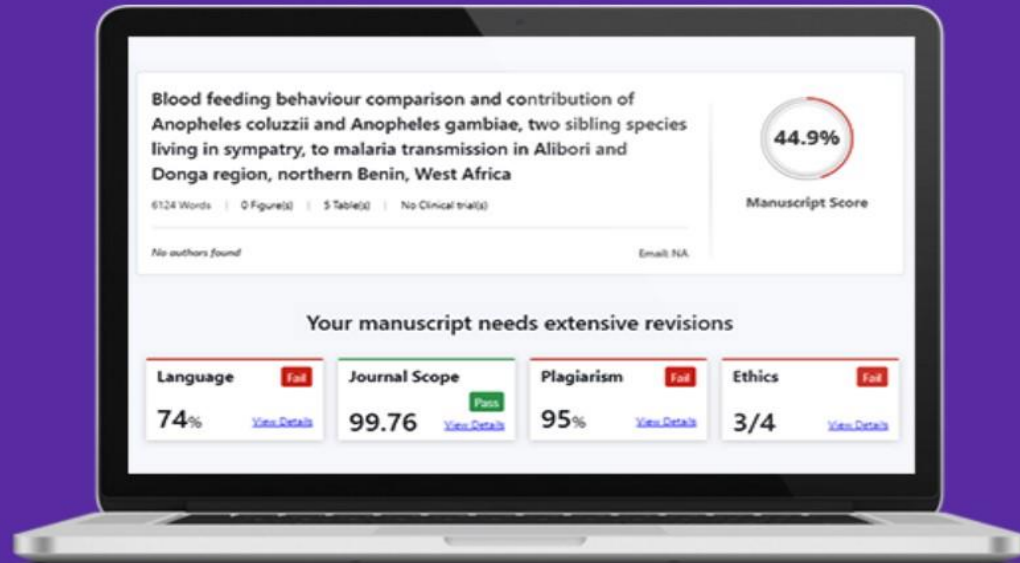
Blood feeding behaviour comparison and contribution of Anopheles coluzzii and Anopheles gambiae, two sibling species living in sympatry, to malaria transmission in Alibori and Donga region, northern Benin, West Africa

6124 Words | 0 Figure(s) | 5 Table(s) | No Clinical trial(s)

No authors found

Email: NA

44.9%

Manuscript Score

Your manuscript needs extensive revisions

Language
Fail
74%
View Details

Journal Scope
Pass
99.76
View Details

Plagiarism
Fail
95%
View Details

Ethics
Fail
3/4
View Details